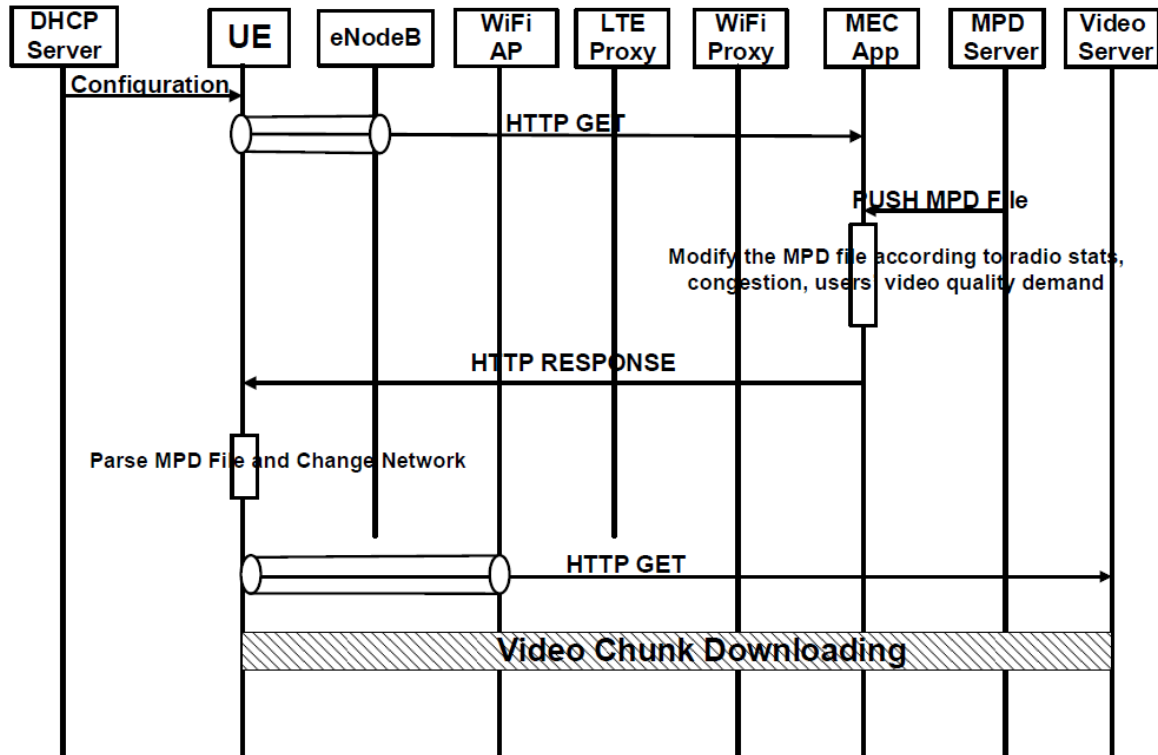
DHCP Server

UE

eNodeB

WiFi AP

LTE Proxy

WiFi Proxy

MEC App

MPD Server

Video Server

Configuration

HTTP GET

PUSH MPD File

Modify the MPD file according to radio stats, congestion, users' video quality demand

HTTP RESPONSE

Parse MPD File and Change Network

HTTP GET

Video Chunk Downloading